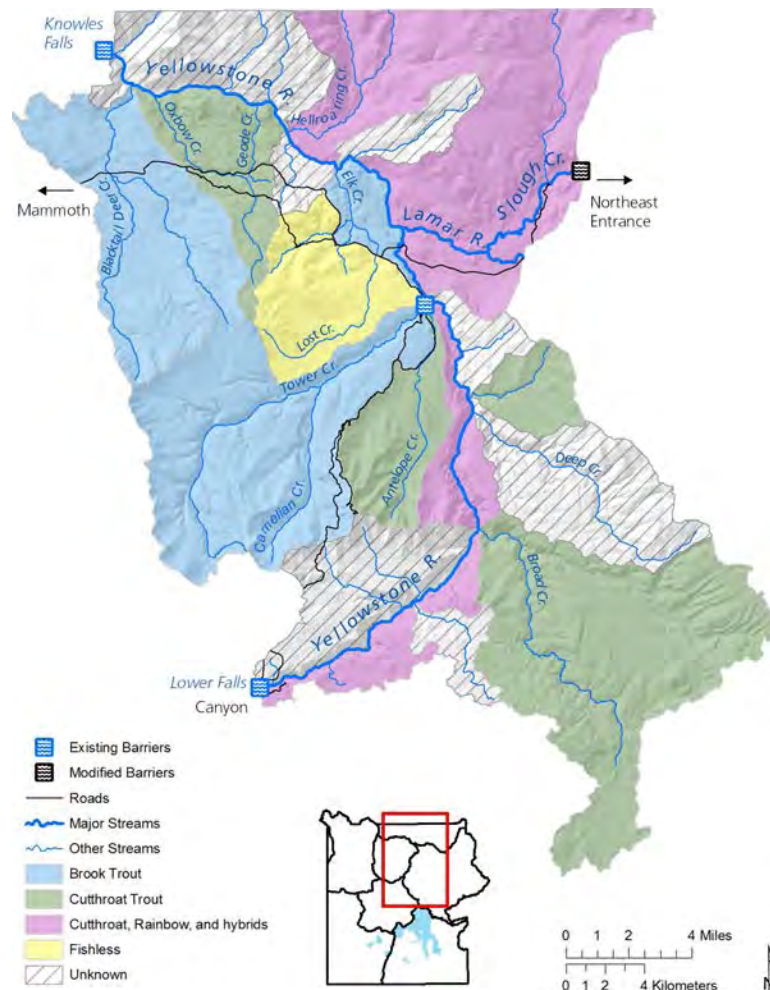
Knowles Falls

Yellowstone R.

Hellroaring Cr.

Oxbow Cr.

Geode Cr.

Mammoth

Blacktail Deer Cr.

Elk Cr.

Slough Cr.

Northeast Entrance

Lamar R.

Lost Cr.

Tower Cr.

Antelope Cr.

Deep Cr.

Carnelian Cr.

Broad Cr.

Yellowstone R.

Lower Falls

Canyon

Existing Barriers

Modified Barriers

Roads

Major Streams

Other Streams

Brook Trout

Cutthroat Trout

Cutthroat, Rainbow, and hybrids

Fishless

Unknown

0 1 2 4 Miles

0 1 2 4 Kilometers